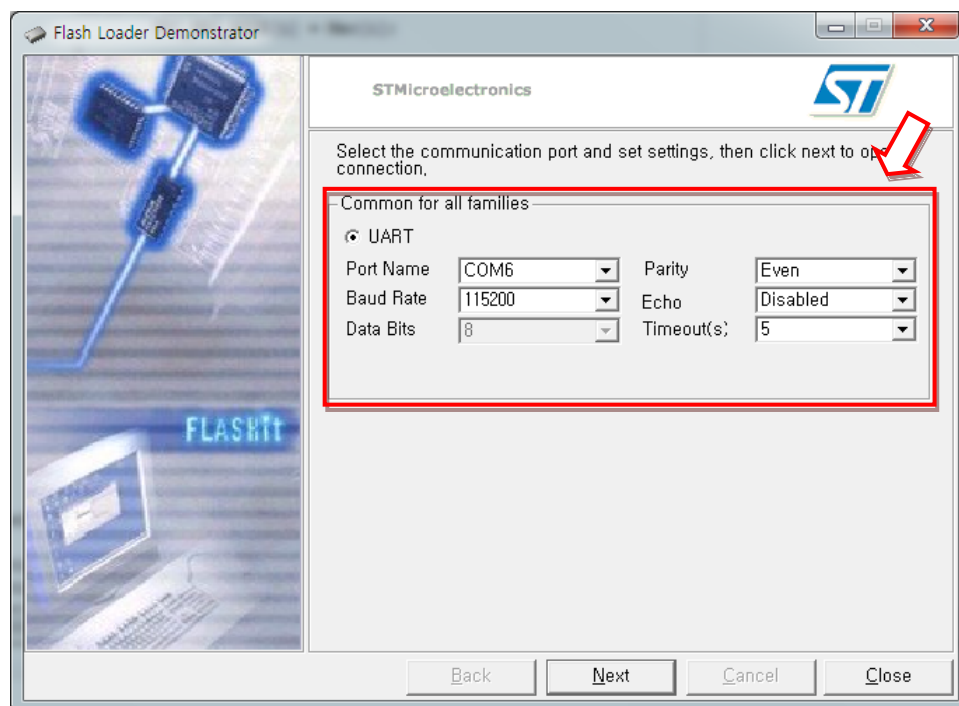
Flash Loader Demonstrator

STMicroelectronics

ST

Select the communication port and set settings, then click next to op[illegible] connection.

Common for all families

UART

Port Name COM6

Parity Even

Baud Rate 115200

Echo Disabled

Data Bits 8

Timeout(s) 5

FLASHit

Back

Next

Cancel

Close